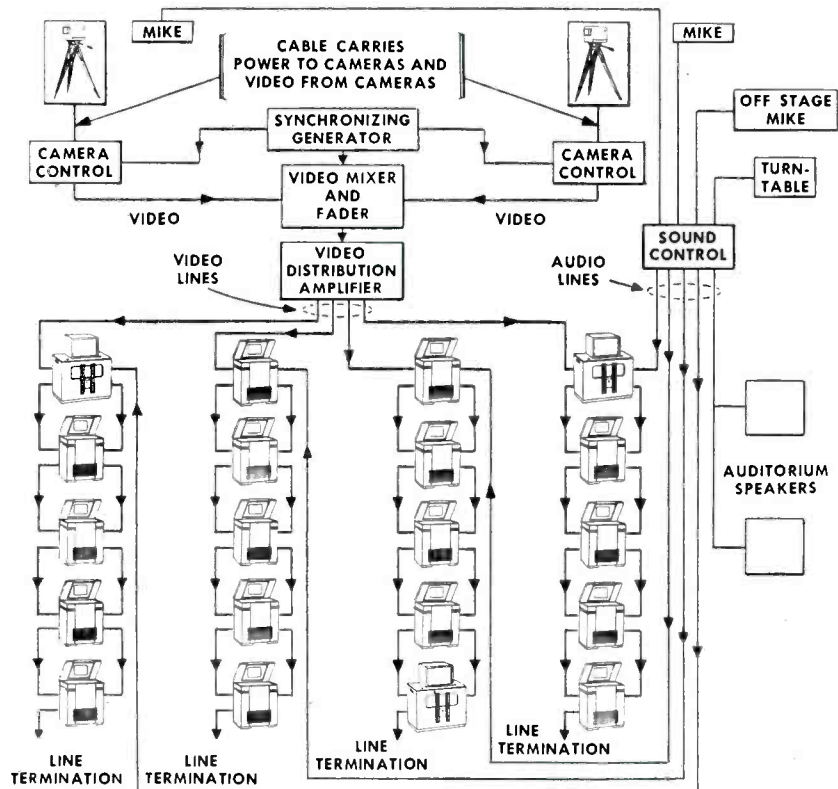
MIKE

CABLE CARRIES POWER TO CAMERAS AND VIDEO FROM CAMERAS

MIKE

OFF STAGE MIKE

SYNCHRONIZING GENERATOR

CAMERA CONTROL

CAMERA CONTROL

TURN-TABLE

VIDEO MIXER AND FADER

VIDEO

VIDEO

SOUND CONTROL

VIDEO LINES

VIDEO DISTRIBUTION AMPLIFIER

AUDIO LINES

AUDITORIUM SPEAKERS

LINE TERMINATION

LINE TERMINATION

LINE TERMINATION

LINE TERMINATION